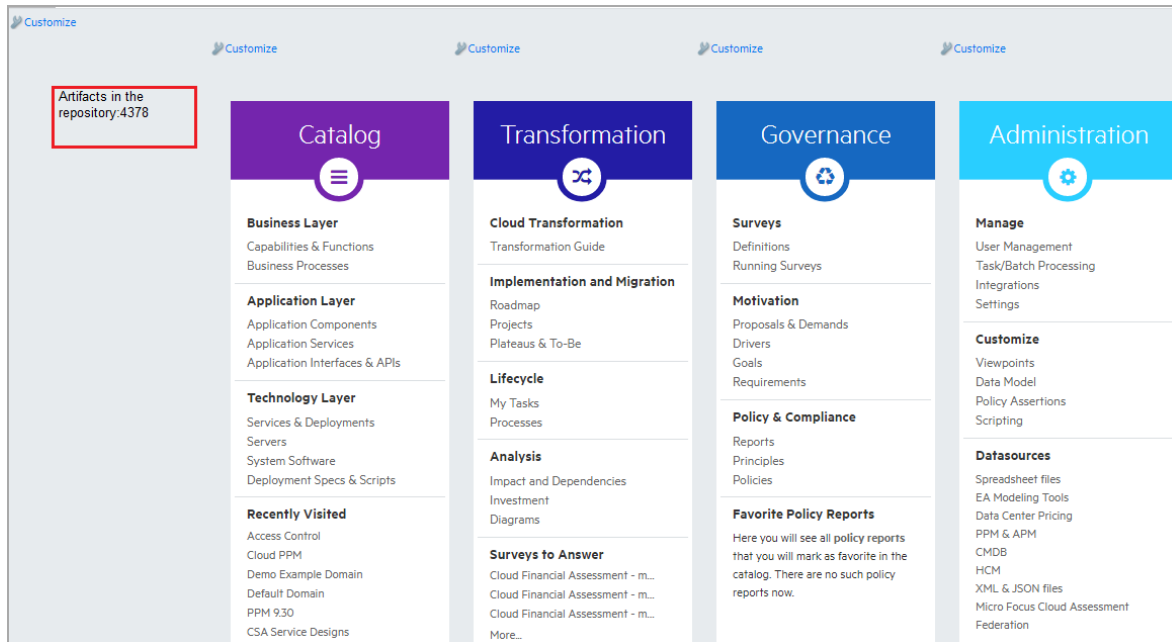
Customize

Customize
Customize
Customize
Customize

Artifacts in the repository:4378

Catalog

Business Layer
Capabilities & Functions
Business Processes

Application Layer
Application Components
Application Services
Application Interfaces & APIs

Technology Layer
Services & Deployments
Servers
System Software
Deployment Specs & Scripts

Recently Visited
Access Control
Cloud PPM
Demo Example Domain
Default Domain
PPM 9.30
CSA Service Designs

Transformation

Cloud Transformation
Transformation Guide

Implementation and Migration
Roadmap
Projects
Plateaus & To-Be

Lifecycle
My Tasks
Processes

Analysis
Impact and Dependencies
Investment
Diagrams

Surveys to Answer
Cloud Financial Assessment - m...
Cloud Financial Assessment - m...
Cloud Financial Assessment - m...
More...

Governance

Surveys
Definitions
Running Surveys

Motivation
Proposals & Demands
Drivers
Goals
Requirements

Policy & Compliance
Reports
Principles
Policies

Favorite Policy Reports
Here you will see all policy reports that you will mark as favorite in the catalog. There are no such policy reports now.

Administration

Manage
User Management
Task/Batch Processing
Integrations
Settings

Customize
Viewpoints
Data Model
Policy Assertions
Scripting

Datasources
Spreadsheet files
EA Modeling Tools
Data Center Pricing
PPM & APM
CMDB
HCM
XML & JSON files
Micro Focus Cloud Assessment
Federation